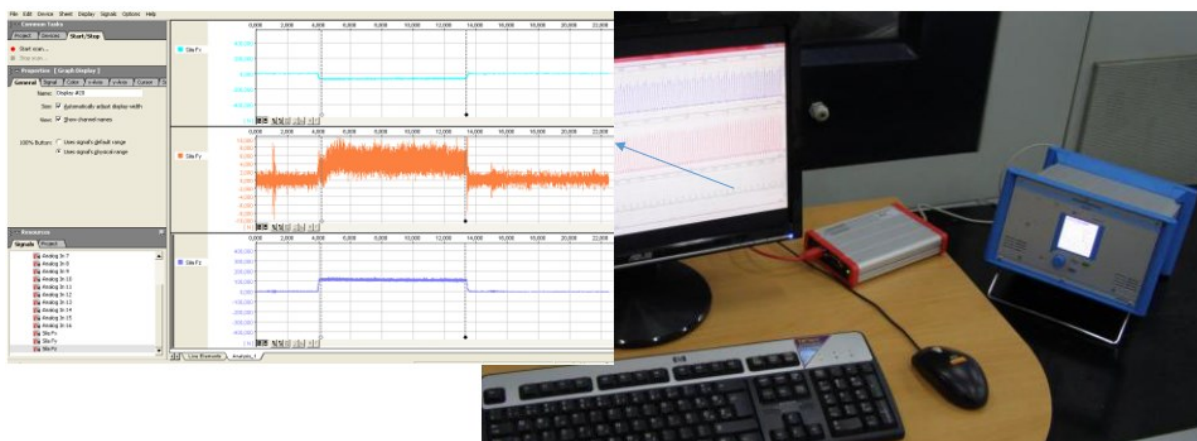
File Edit Device Sheet Display Signals Options Help

Common Tasks

Project Devices Start/Stop

Start scan...

Stop scan...

Properties [Graph-Display]

General Signal Scale Cursors Y-Axis X-Axis Options

Name: Display #28

Size: Automatically adjust display width

View: Show channel names

100% Button: Uses signal's default range

Uses signal's physical range

Resources

Signals Project

Analog In 7

Analog In 8

Analog In 9

Analog In 10

Analog In 11

Analog In 12

Analog In 13

Analog In 14

Analog In 15

Analog In 16

Sila Fx

Sila Fy

Sila Fz

Sila Fx

Sila Fy

Sila Fz

0,000 2,000 4,000 6,000 8,000 10,000 12,000 14,000 16,000 18,000 20,000 22,000

Live Elements Analysis_1